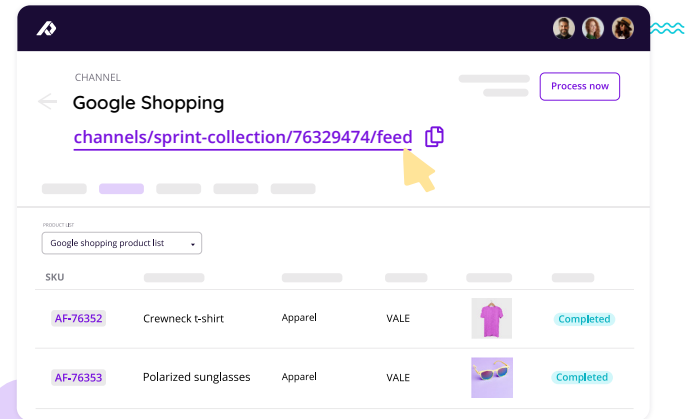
CHANNEL

Google Shopping

Process now

channels/sprint-collection/76329474/feed

PRODUCT LIST

Google shopping product list

| SKU | | | | | |
|---|---|---|---|---|---|
| AF-76352 | Crewneck t-shirt | Apparel | VALE | | Completed |
| AF-76353 | Polarized sunglasses | Apparel | VALE | | Completed |